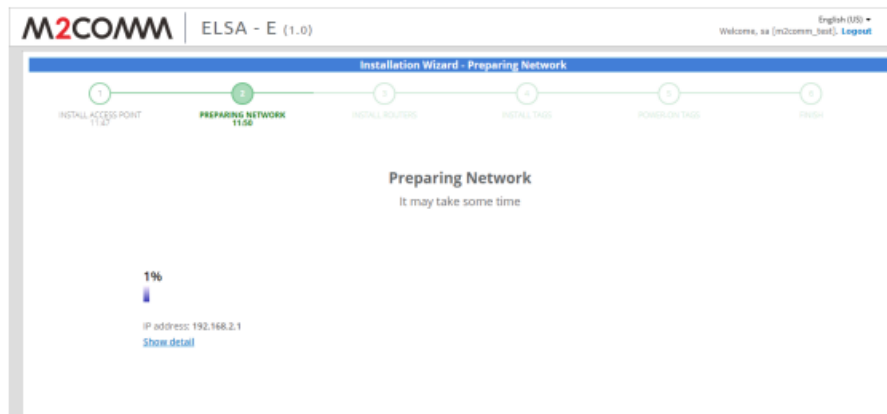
M2COMM | ELSA - E (1.0)

English (US)
Welcome, sa [m2comm_test]. Logout

Installation Wizard - Preparing Network

1
INSTALL ACCESS POINT
11:47

2
PREPARING NETWORK
11:50

3
INSTALL ROUTERS

4
INSTALL TAGS

5
POWER ON TAGS

6
FINISH

Preparing Network
It may take some time

1%

IP address: 192.168.2.1
Show detail